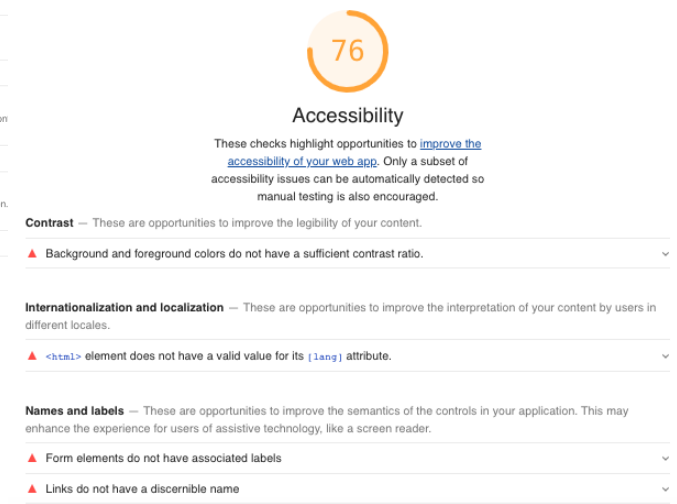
76

Accessibility

These checks highlight opportunities to improve the accessibility of your web app. Only a subset of accessibility issues can be automatically detected so manual testing is also encouraged.

Contrast — These are opportunities to improve the legibility of your content.

▲ Background and foreground colors do not have a sufficient contrast ratio.

Internationalization and localization — These are opportunities to improve the interpretation of your content by users in different locales.

▲ <html> element does not have a valid value for its [lang] attribute.

Names and labels — These are opportunities to improve the semantics of the controls in your application. This may enhance the experience for users of assistive technology, like a screen reader.

▲ Form elements do not have associated labels

▲ Links do not have a discernible name